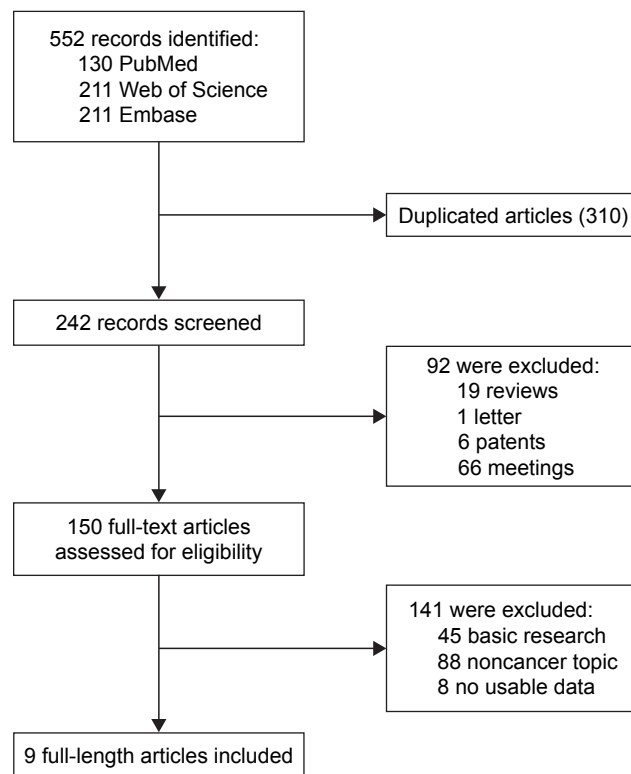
552 records identified:
130 PubMed
211 Web of Science
211 Embase

Duplicated articles (310)

242 records screened

92 were excluded:
19 reviews
1 letter
6 patents
66 meetings

150 full-text articles assessed for eligibility

141 were excluded:
45 basic research
88 noncancer topic
8 no usable data

9 full-length articles included